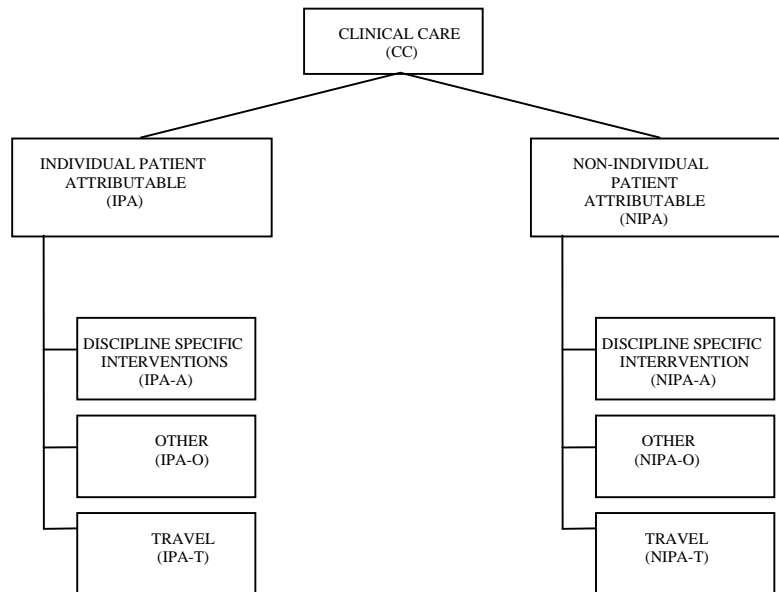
CLINICAL CARE
(CC)

INDIVIDUAL PATIENT
ATTRIBUTABLE
(IPA)

DISCIPLINE SPECIFIC
INTERVENTIONS
(IPA-A)

OTHER
(IPA-O)

TRAVEL
(IPA-T)

NON-INDIVIDUAL
PATIENT
ATTRIBUTABLE
(NIPA)

DISCIPLINE SPECIFIC
INTERRVENTION
(NIPA-A)

OTHER
(NIPA-O)

TRAVEL
(NIPA-T)